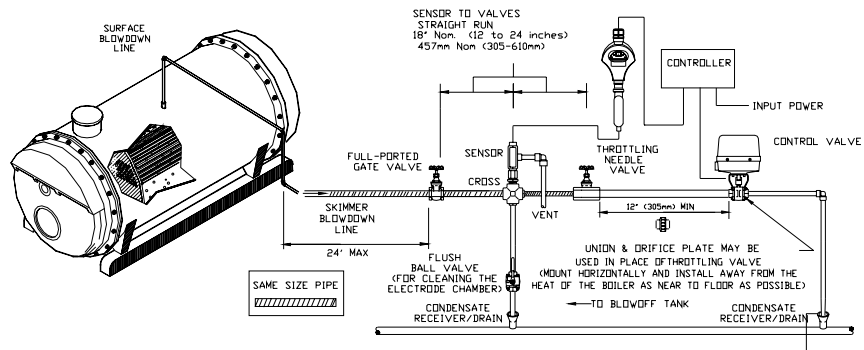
SURFACE BLOWDOWN LINE

SENSOR TO VALVES STRAIGHT RUN
18" Nom. (12 to 24 inches)
457mm Nom (305-610mm)

CONTROLLER

INPUT POWER

CONTROL VALVE

SENSOR

THROTTLING NEEDLE VALVE

FULL-PORTED GATE VALVE

CROSS

SKIMMER BLOWDOWN LINE

VENT

12" (305mm) MIN

24" MAX

FLUSH BALL VALVE (FOR CLEANING THE ELECTRODE CHAMBER)

UNION & ORIFICE PLATE MAY BE USED IN PLACE OFTHROTTLING VALVE (MOUNT HORIZONTALLY AND INSTALL AWAY FROM THE HEAT OF THE BOILER AS NEAR TO FLOOR AS POSSIBLE)

SAME SIZE PIPE

TO BLOWOFF TANK

CONDENSATE RECEIVER/DRAIN

CONDENSATE RECEIVER/DRAIN